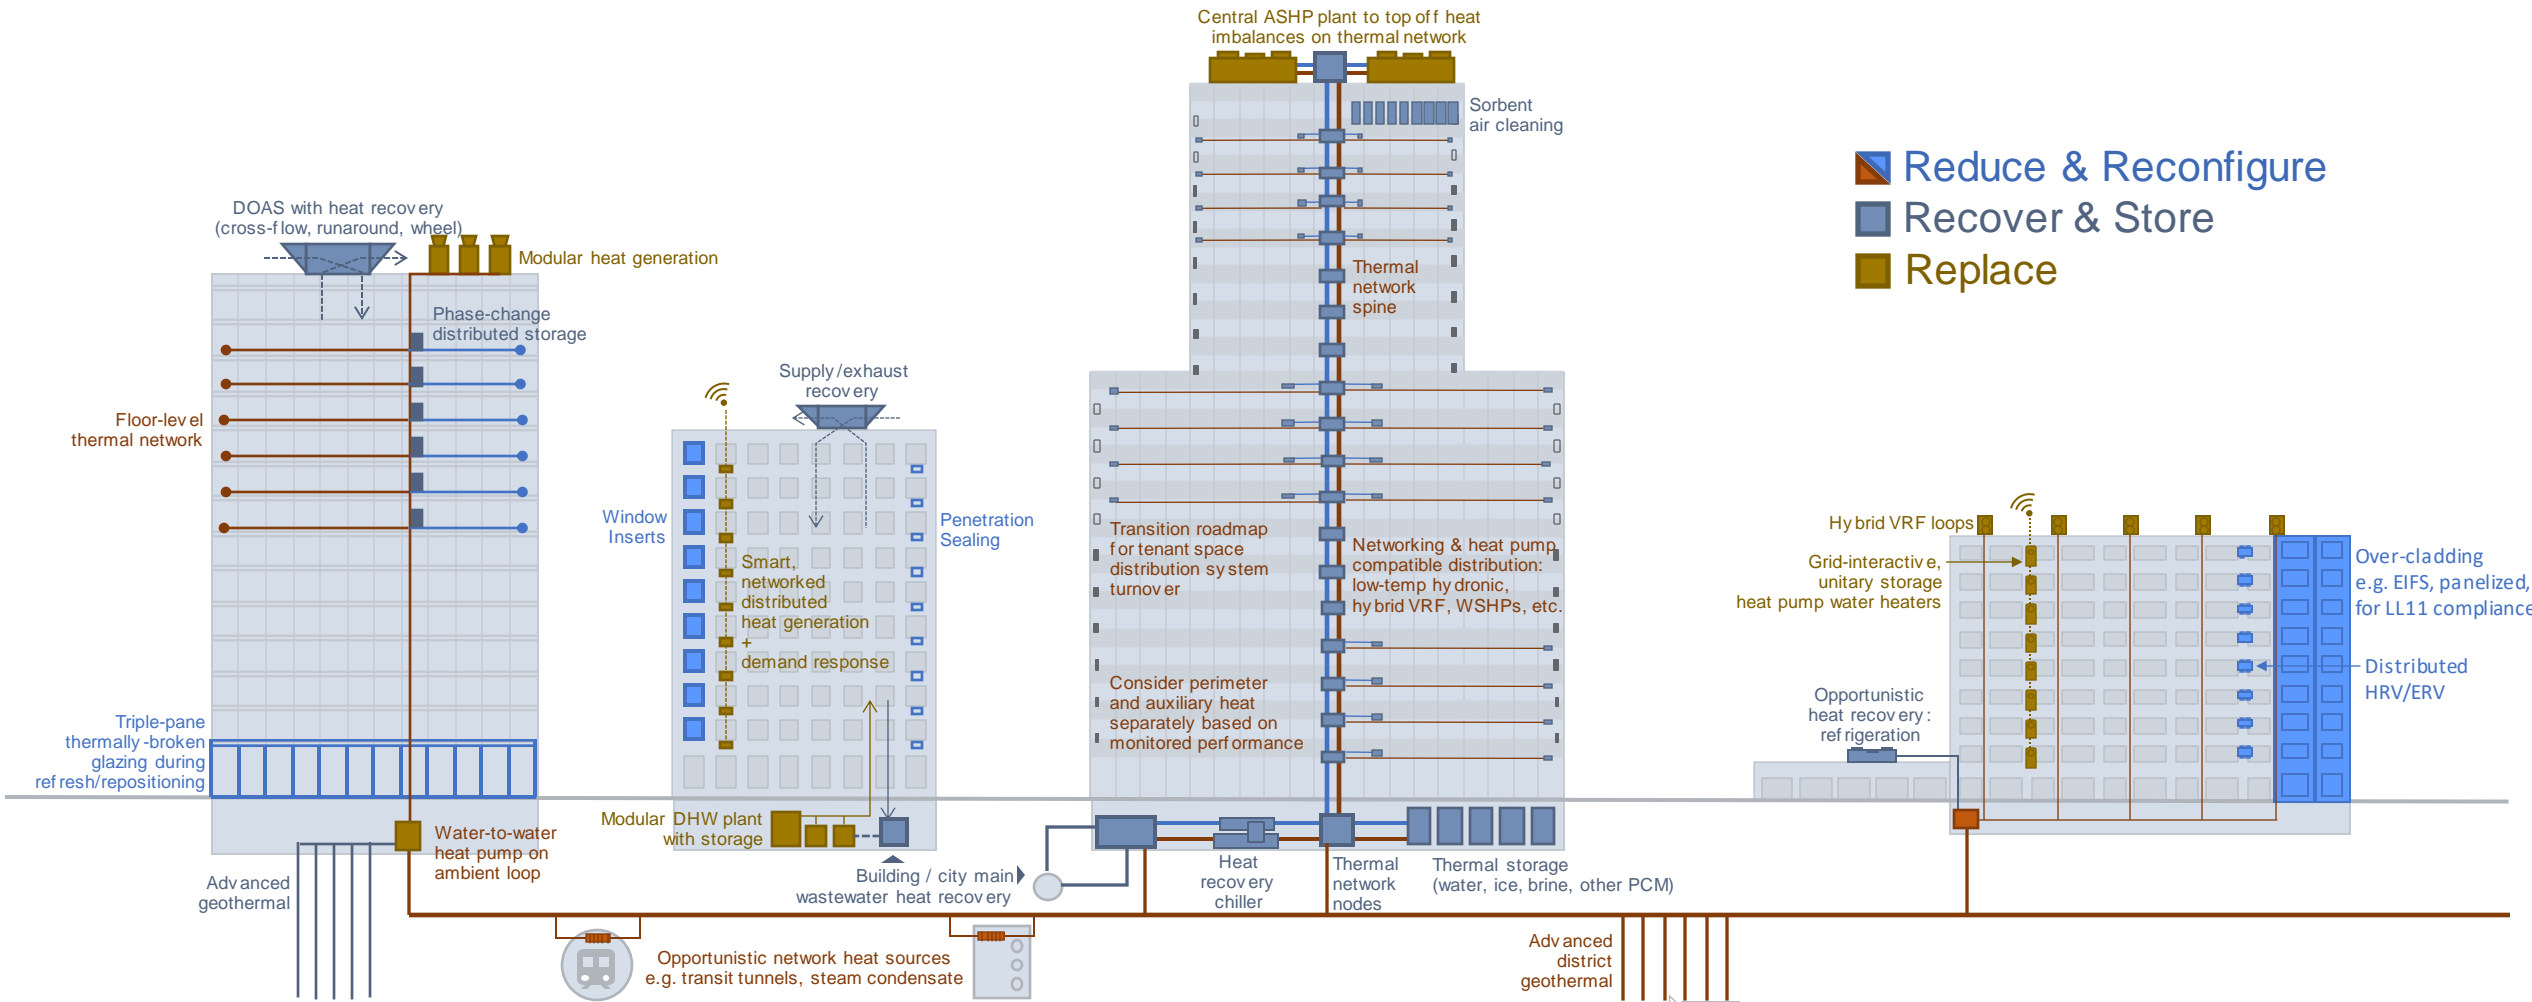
Central ASHP plant to top off heat imbalances on thermal network

Sorbent air cleaning

Reduce & Reconfigure
Recover & Store
Replace

DOAS with heat recovery (cross-flow, runaround, wheel)

Modular heat generation

Phase-change distributed storage

Thermal network spine

Floor-level thermal network

Supply/exhaust recovery

Window Inserts

Penetration Sealing

Smart, networked distributed heat generation + demand response

Transition roadmap for tenant space distribution system turnover

Networking & heat pump compatible distribution: low-temp hydronic, hybrid VRF, WSHPs, etc.

Hybrid VRF loops

Grid-interactive, unitary storage heat pump water heaters

Over-cladding e.g. EIFS, panelized, for LL11 compliance

Consider perimeter and auxiliary heat separately based on monitored performance

Distributed HRV/ERV

Opportunistic heat recovery: refrigeration

Triple-pane thermally-broken glazing during refresh/repositioning

Modular DHW plant with storage

Water-to-water heat pump on ambient loop

Advanced geothermal

Building / city main wastewater heat recovery

Heat recovery chiller

Thermal network nodes

Thermal storage (water, ice, brine, other PCM)

Opportunistic network heat sources e.g. transit tunnels, steam condensate

Advanced district geothermal